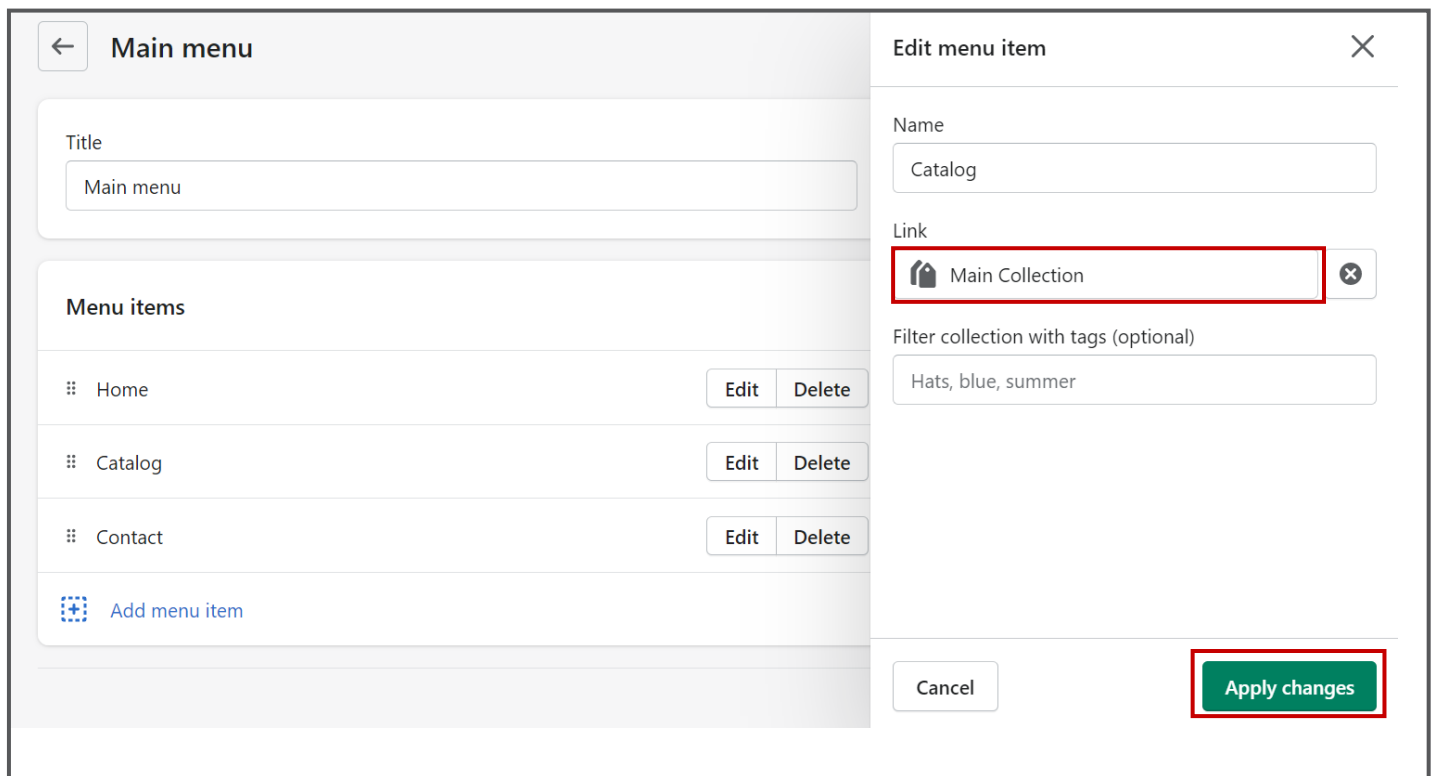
Main menu

Title

Main menu

Menu items

Home Edit Delete

Catalog Edit Delete

Contact Edit Delete

Add menu item

Edit menu item

Name

Catalog

Link

Main Collection

Filter collection with tags (optional)

Hats, blue, summer

Cancel

Apply changes